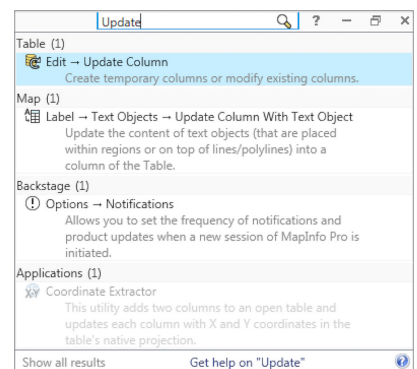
Update

?

Table (1)

Edit → Update Column

Create temporary columns or modify existing columns.

Map (1)

Label → Text Objects → Update Column With Text Object

Update the content of text objects (that are placed within regions or on top of lines/polylines) into a column of the Table.

Backstage (1)

Options → Notifications

Allows you to set the frequency of notifications and product updates when a new session of MapInfo Pro is initiated.

Applications (1)

Coordinate Extractor

This utility adds two columns to an open table and updates each column with X and Y coordinates in the table's native projection.

Show all results

Get help on "Update"